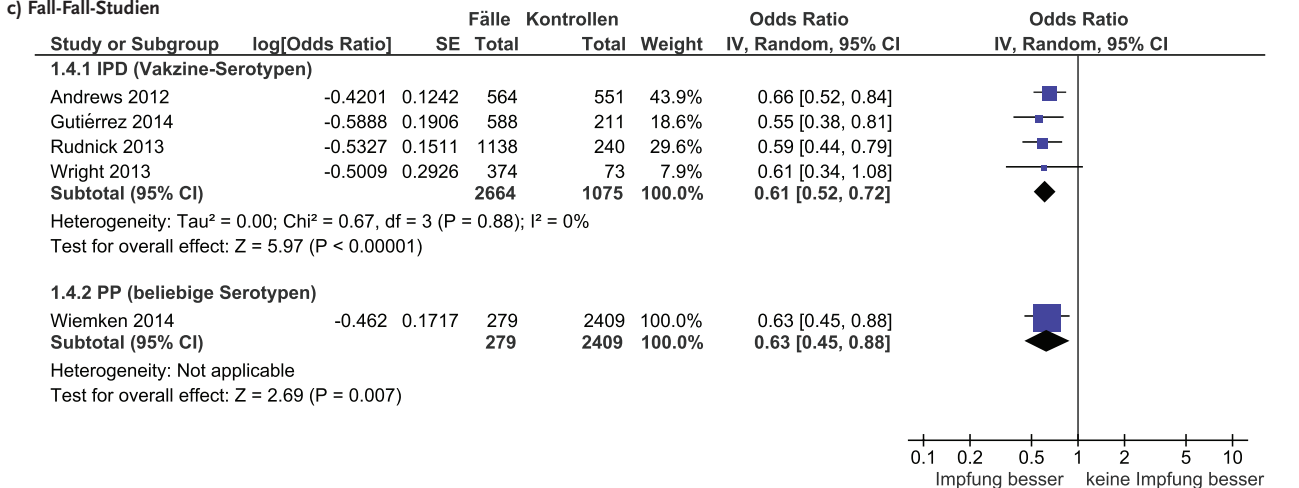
c) Fall-Fall-Studien

| Study or Subgroup | log[Odds Ratio] | SE | Fälle Total | Kontrollen Total | Weight | Odds Ratio IV, Random, 95% CI |
|---|---|---|---|---|---|---|
| 1.4.1 IPD (Vakzine-Serotypen) | | | | | | |
| Andrews 2012 | -0.4201 | 0.1242 | 564 | 551 | 43.9% | 0.66 [0.52, 0.84] |
| Gutiérrez 2014 | -0.5888 | 0.1906 | 588 | 211 | 18.6% | 0.55 [0.38, 0.81] |
| Rudnick 2013 | -0.5327 | 0.1511 | 1138 | 240 | 29.6% | 0.59 [0.44, 0.79] |
| Wright 2013 | -0.5009 | 0.2926 | 374 | 73 | 7.9% | 0.61 [0.34, 1.08] |
| Subtotal (95% CI) | | | 2664 | 1075 | 100.0% | 0.61 [0.52, 0.72] |

Heterogeneity: Tau² = 0.00; Chi² = 0.67, df = 3 (P = 0.88); I² = 0%
Test for overall effect: Z = 5.97 (P < 0.00001)

| Study or Subgroup | log[Odds Ratio] | SE | Fälle Total | Kontrollen Total | Weight | Odds Ratio IV, Random, 95% CI |
|---|---|---|---|---|---|---|
| 1.4.2 PP (beliebige Serotypen) | | | | | | |
| Wiemken 2014 | -0.462 | 0.1717 | 279 | 2409 | 100.0% | 0.63 [0.45, 0.88] |
| Subtotal (95% CI) | | | 279 | 2409 | 100.0% | 0.63 [0.45, 0.88] |

Heterogeneity: Not applicable
Test for overall effect: Z = 2.69 (P = 0.007)

Odds Ratio
IV, Random, 95% CI

0.1 0.2 0.5 1 2 5 10
Impfung besser keine Impfung besser